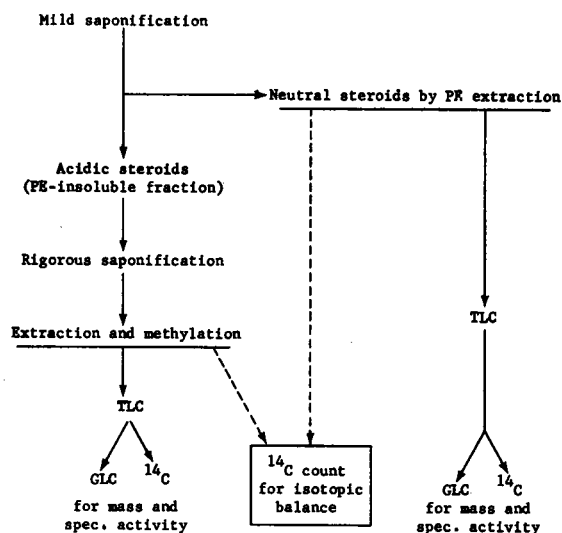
Mild saponification

Neutral steroids by PE extraction

Acidic steroids (PE-insoluble fraction)

Rigorous saponification

Extraction and methylation

TLC

TLC

GLC

$^{14}C$

for mass and spec. activity

$^{14}C$ count for isotopic balance

GLC

$^{14}C$

for mass and spec. activity